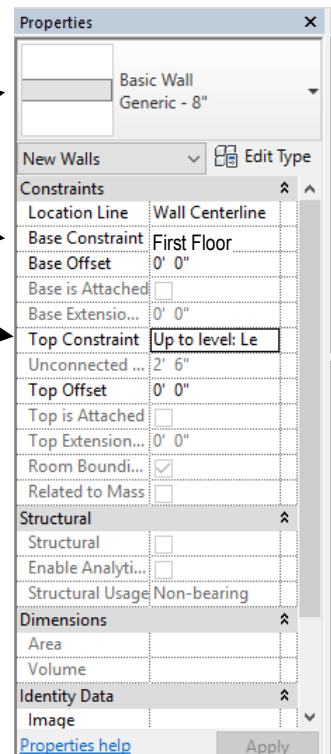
Properties ×

Basic Wall
Generic - 8"

New Walls
Edit Type

| Constraints | |
|---|---|
| Location Line | Wall Centerline |
| Base Constraint | First Floor |
| Base Offset | 0' 0" |
| Base is Attached | |
| Base Extensio... | 0' 0" |
| Top Constraint | Up to level: Le |
| Unconnected ... | 2' 6" |
| Top Offset | 0' 0" |
| Top is Attached | |
| Top Extension... | 0' 0" |
| Room Boundi... | |
| Related to Mass | |
| **Structural** | |
| Structural | |
| Enable Analyti... | |
| Structural Usage | Non-bearing |
| **Dimensions** | |
| Area | |
| Volume | |
| **Identity Data** | |
| Image | |

Properties help
Apply